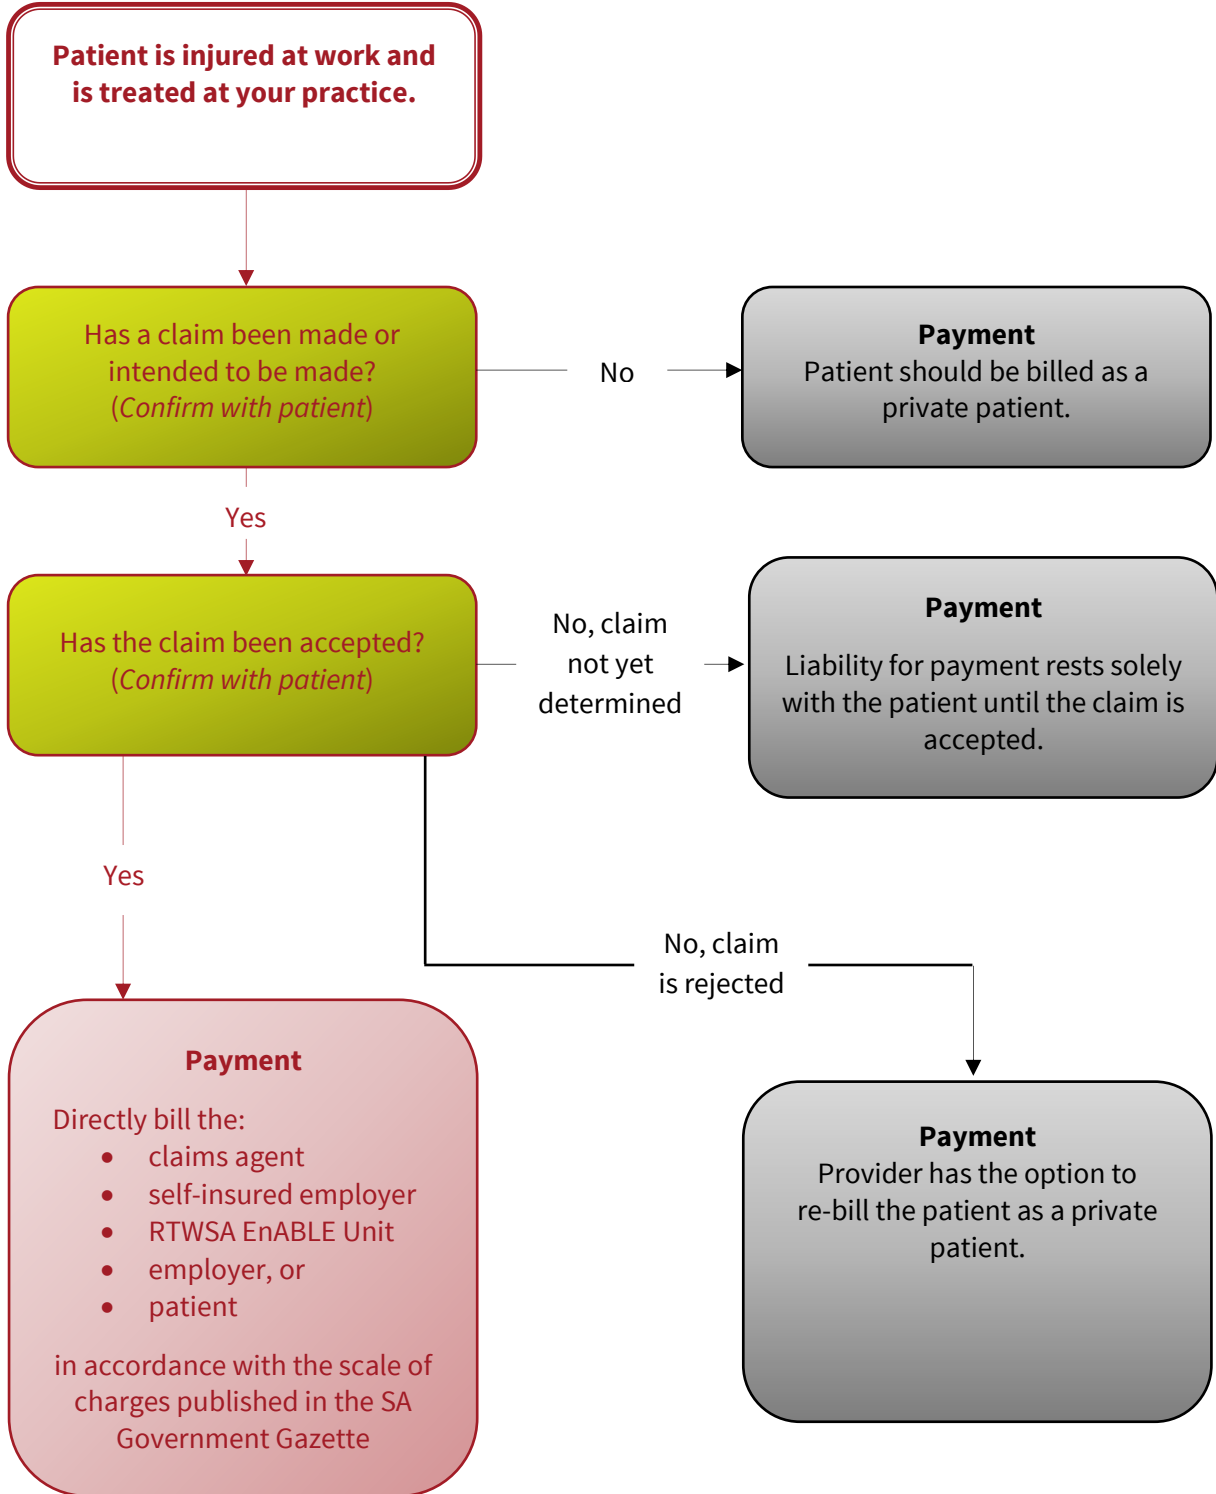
Patient is injured at work and is treated at your practice.

Has a claim been made or intended to be made? (Confirm with patient)

No

Payment
Patient should be billed as a private patient.

Yes

Has the claim been accepted? (Confirm with patient)

No, claim not yet determined

Payment
Liability for payment rests solely with the patient until the claim is accepted.

Yes

No, claim is rejected

Payment
Directly bill the:
• claims agent
• self-insured employer
• RTWSA EnABLE Unit
• employer, or
• patient
in accordance with the scale of charges published in the SA Government Gazette

Payment
Provider has the option to re-bill the patient as a private patient.